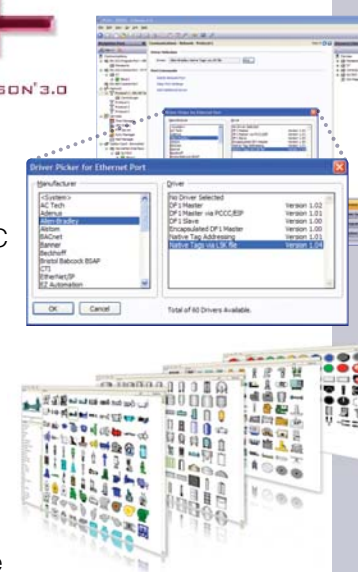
SON 3.0

C

e

Driver Picker for Ethernet Port

Manufacturer
<System>
AC Tech
Adenus
Allen-Bradley
Alstom
BACnet
Banner
Beckhoff
Bristol Babcock BSAP
CTI
EtherNet/IP
EZ Automation

Driver
No Driver Selected
DF1 Master Version 1.02
DF1 Master via PCCC/EIP Version 1.01
DF1 Slave Version 1.00
Encapsulated DF1 Master Version 1.00
Native Tag Addressing Version 1.01
Native Tags via L5K file Version 1.04

Total of 60 Drivers Available.

OK Cancel